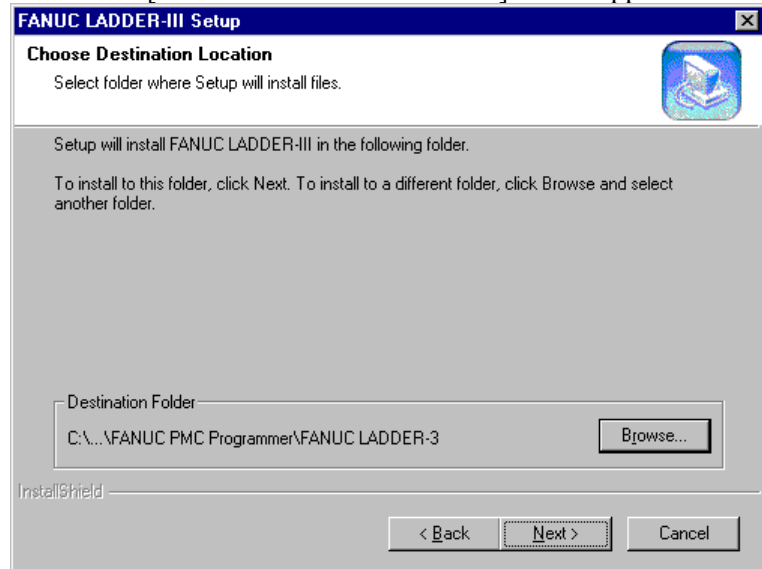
FANUC LADDER-III Setup

Choose Destination Location
Select folder where Setup will install files.

Setup will install FANUC LADDER-III in the following folder.

To install to this folder, click Next. To install to a different folder, click Browse and select another folder.

Destination Folder
C:\...\FANUC PMC Programmer\FANUC LADDER-3
Browse...

InstallShield

< Back
Next >
Cancel